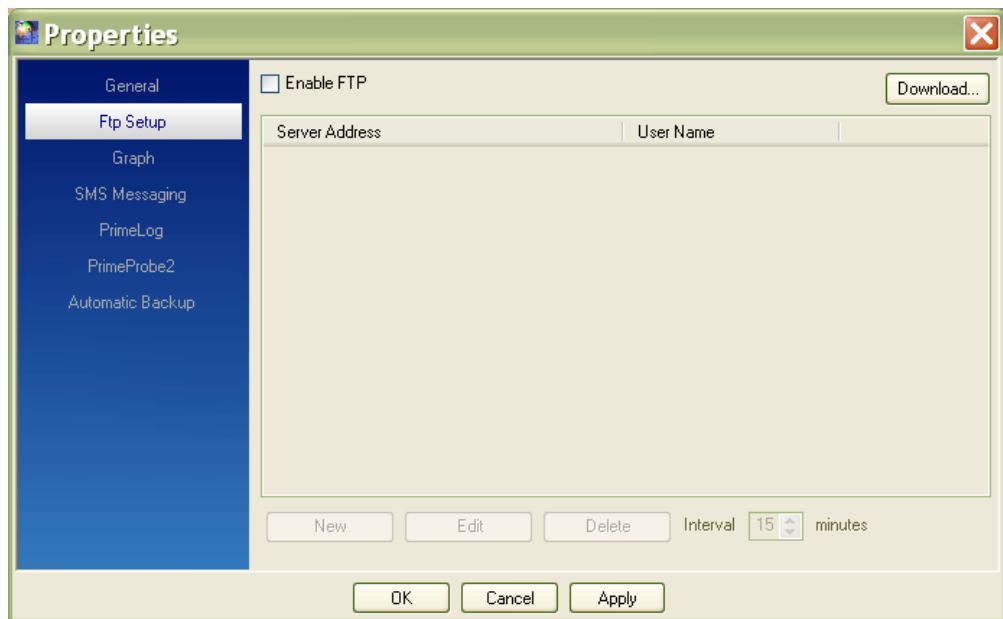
Properties

General
Ftp Setup
Graph
SMS Messaging
PrimeLog
PrimeProbe2
Automatic Backup

Enable FTP

Download...

| Server Address | User Name |
|---|---|

New Edit Delete Interval 15 minutes

OK Cancel Apply